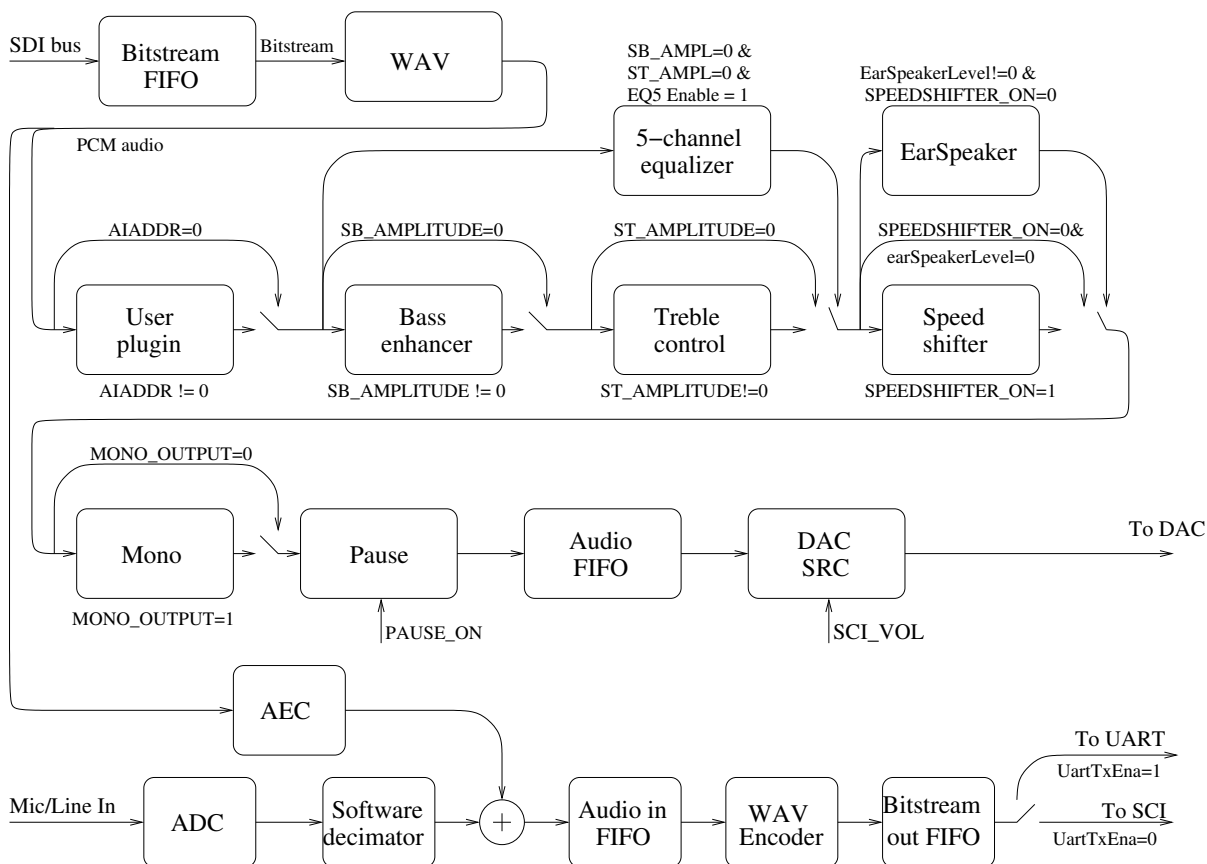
SDI bus

Bitstream FIFO

Bitstream

WAV

PCM audio

SB_AMPL=0 &
ST_AMPL=0 &
EQ5 Enable = 1

5−channel equalizer

EarSpeakerLevel!=0 &
SPEEDSHIFTER_ON=0

EarSpeaker

AIADDR=0

SB_AMPLITUDE=0

ST_AMPLITUDE=0

SPEEDSHIFTER_ON=0&
earSpeakerLevel=0

User plugin

Bass enhancer

Treble control

Speed shifter

AIADDR != 0

SB_AMPLITUDE != 0

ST_AMPLITUDE!=0

SPEEDSHIFTER_ON=1

MONO_OUTPUT=0

Mono

Pause

Audio FIFO

DAC SRC

To DAC

MONO_OUTPUT=1

PAUSE_ON

SCI_VOL

AEC

Mic/Line In

ADC

Software decimator

$+$

Audio in FIFO

WAV Encoder

Bitstream out FIFO

To UART
UartTxEna=1

To SCI
UartTxEna=0